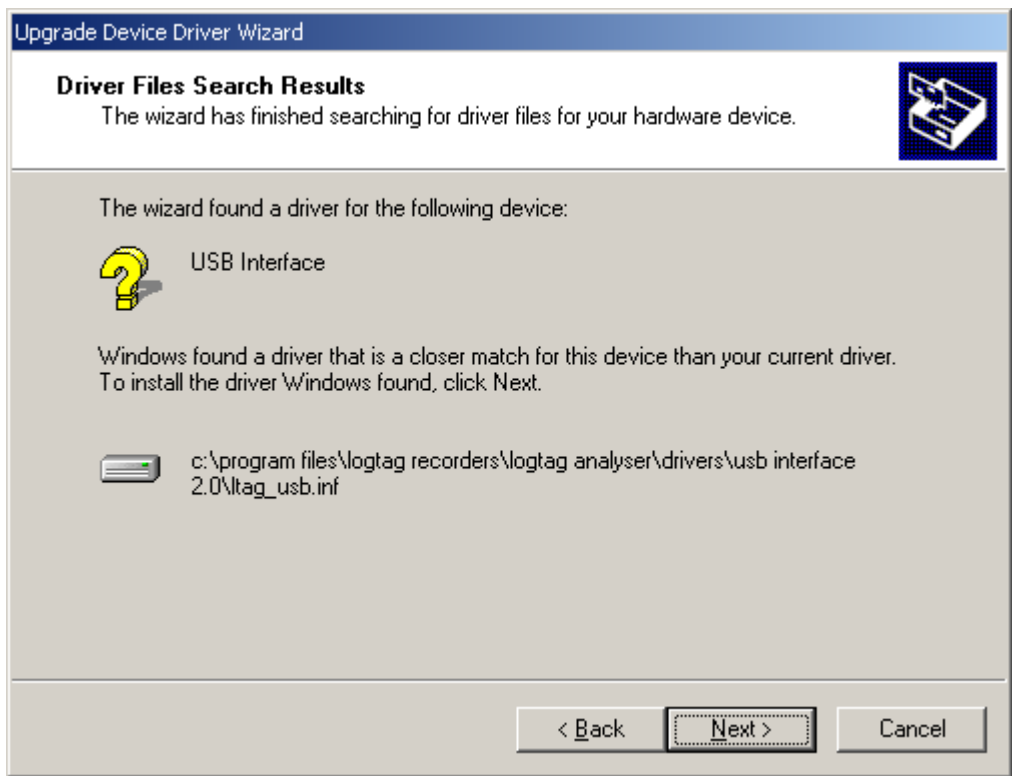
Upgrade Device Driver Wizard

**Driver Files Search Results**
The wizard has finished searching for driver files for your hardware device.

The wizard found a driver for the following device:

USB Interface

Windows found a driver that is a closer match for this device than your current driver. To install the driver Windows found, click Next.

c:\program files\logtag recorders\logtag analyser\drivers\usb interface 2.0\ltag_usb.inf

< Back | Next > | Cancel